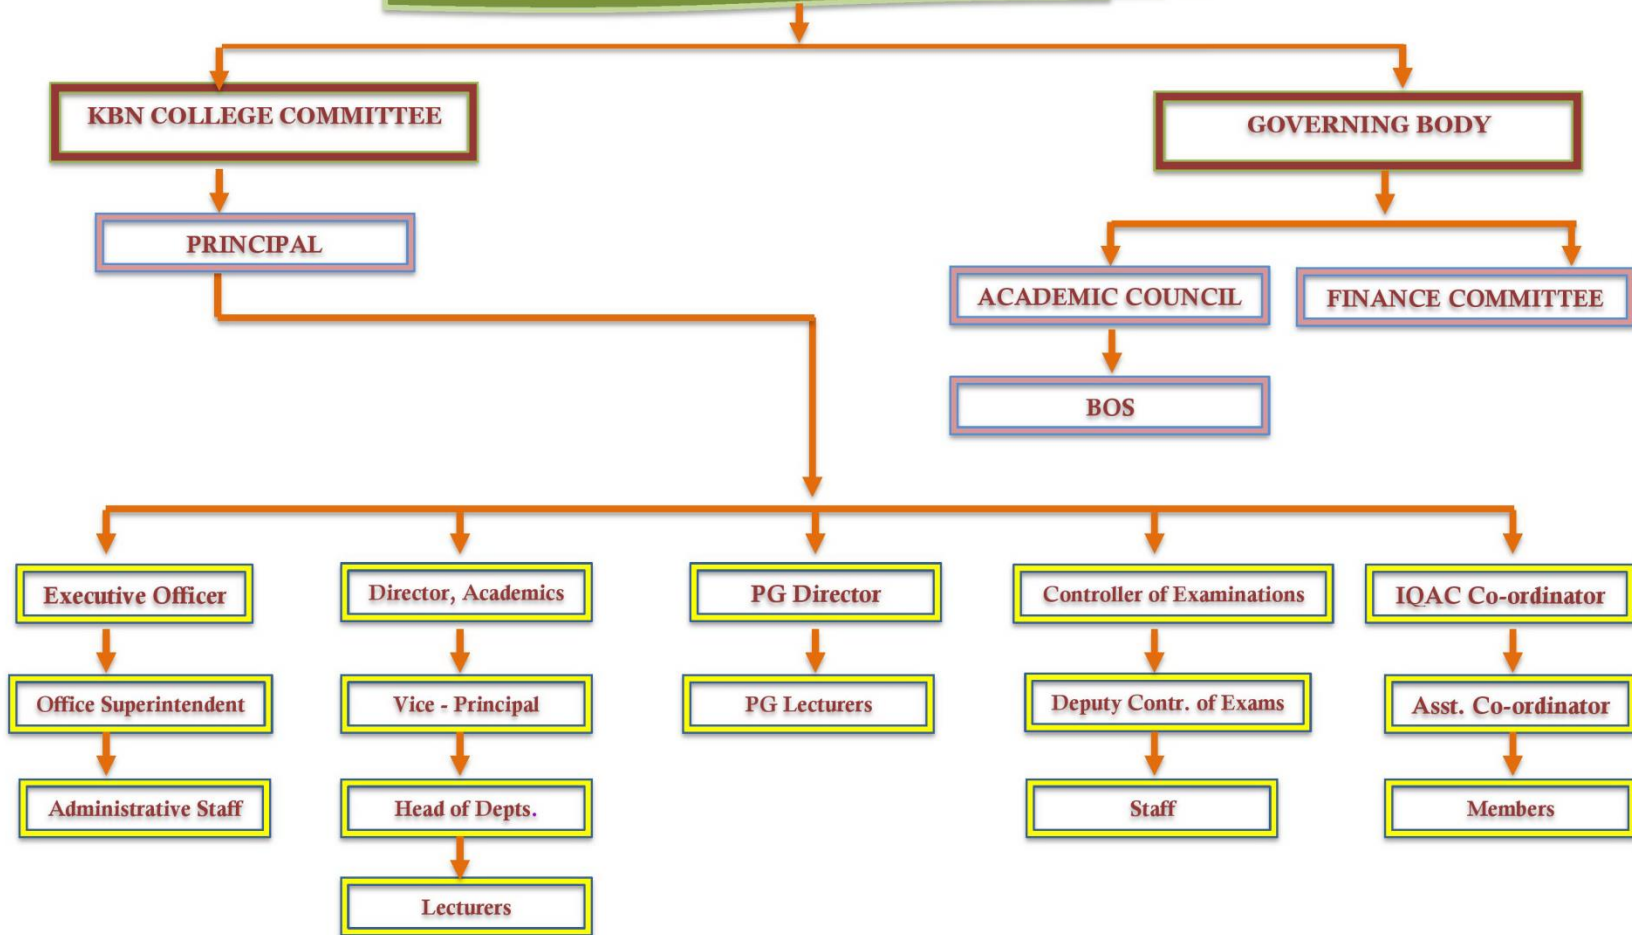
KBN COLLEGE COMMITTEE

GOVERNING BODY

PRINCIPAL

ACADEMIC COUNCIL

FINANCE COMMITTEE

BOS

Executive Officer

Office Superintendent

Administrative Staff

Director, Academics

Vice - Principal

Head of Depts.

Lecturers

PG Director

PG Lecturers

Controller of Examinations

Deputy Contr. of Exams

Staff

IQAC Co-ordinator

Asst. Co-ordinator

Members